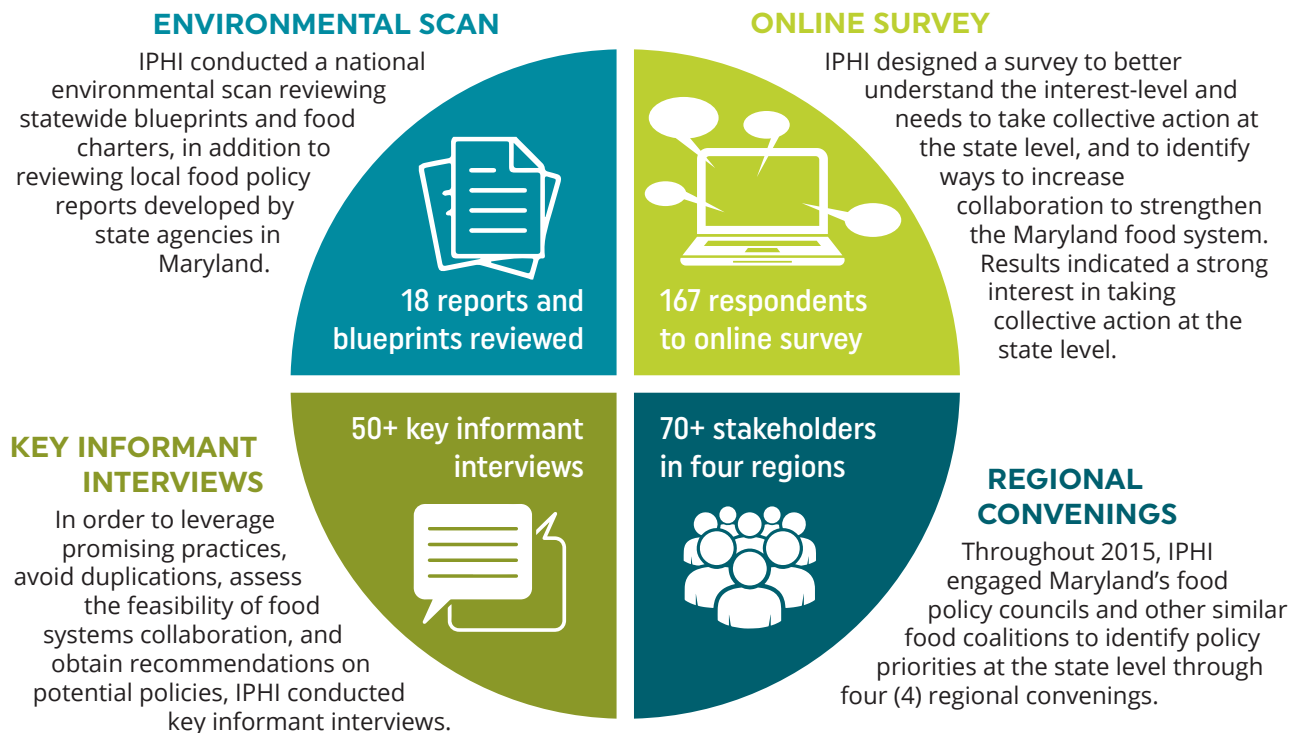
ENVIRONMENTAL SCAN

IPHI conducted a national environmental scan reviewing statewide blueprints and food charters, in addition to reviewing local food policy reports developed by state agencies in Maryland.

18 reports and blueprints reviewed

ONLINE SURVEY

IPHI designed a survey to better understand the interest-level and needs to take collective action at the state level, and to identify ways to increase collaboration to strengthen the Maryland food system. Results indicated a strong interest in taking collective action at the state level.

167 respondents to online survey

50+ key informant interviews

KEY INFORMANT INTERVIEWS

In order to leverage promising practices, avoid duplications, assess the feasibility of food systems collaboration, and obtain recommendations on potential policies, IPHI conducted key informant interviews.

70+ stakeholders in four regions

REGIONAL CONVENINGS

Throughout 2015, IPHI engaged Maryland's food policy councils and other similar food coalitions to identify policy priorities at the state level through four (4) regional convenings.